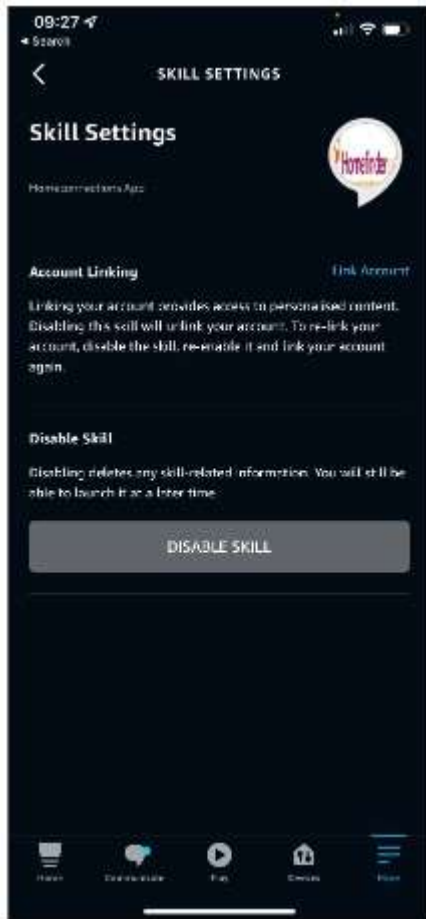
09:27
◂ Search

SKILL SETTINGS

Skill Settings

Homeconnections App

Homefinder

Account Linking

Link Account

Linking your account provides access to personalised content. Disabling this skill will unlink your account. To re-link your account, disable the skill, re-enable it and link your account again.

Disable Skill

Disabling deletes any skill-related information. You will still be able to launch it at a later time.

DISABLE SKILL

Home
Communicate
Play
Devices
More